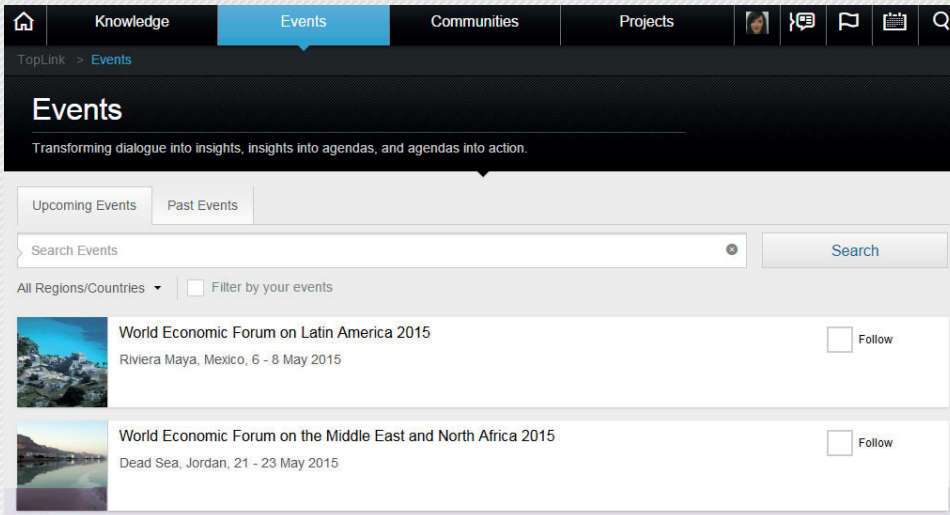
Knowledge Events Communities Projects

TopLink > Events

Events

Transforming dialogue into insights, insights into agendas, and agendas into action.

Upcoming Events Past Events

Search Events

Search

All Regions/Countries

Filter by your events

World Economic Forum on Latin America 2015

Riviera Maya, Mexico, 6 - 8 May 2015

Follow

World Economic Forum on the Middle East and North Africa 2015

Dead Sea, Jordan, 21 - 23 May 2015

Follow